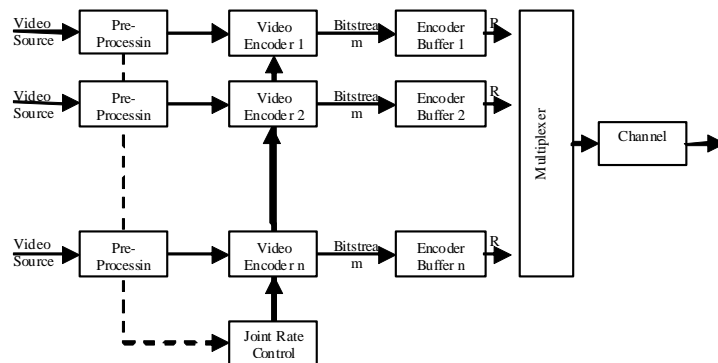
Video Source

Pre-Processin

Video Encoder 1

Bitstream

Encoder Buffer 1

R

Video Source

Pre-Processin

Video Encoder 2

Bitstream

Encoder Buffer 2

R

Multiplexer

Channel

Video Source

Pre-Processin

Video Encoder n

Bitstream

Encoder Buffer n

R

Joint Rate Control